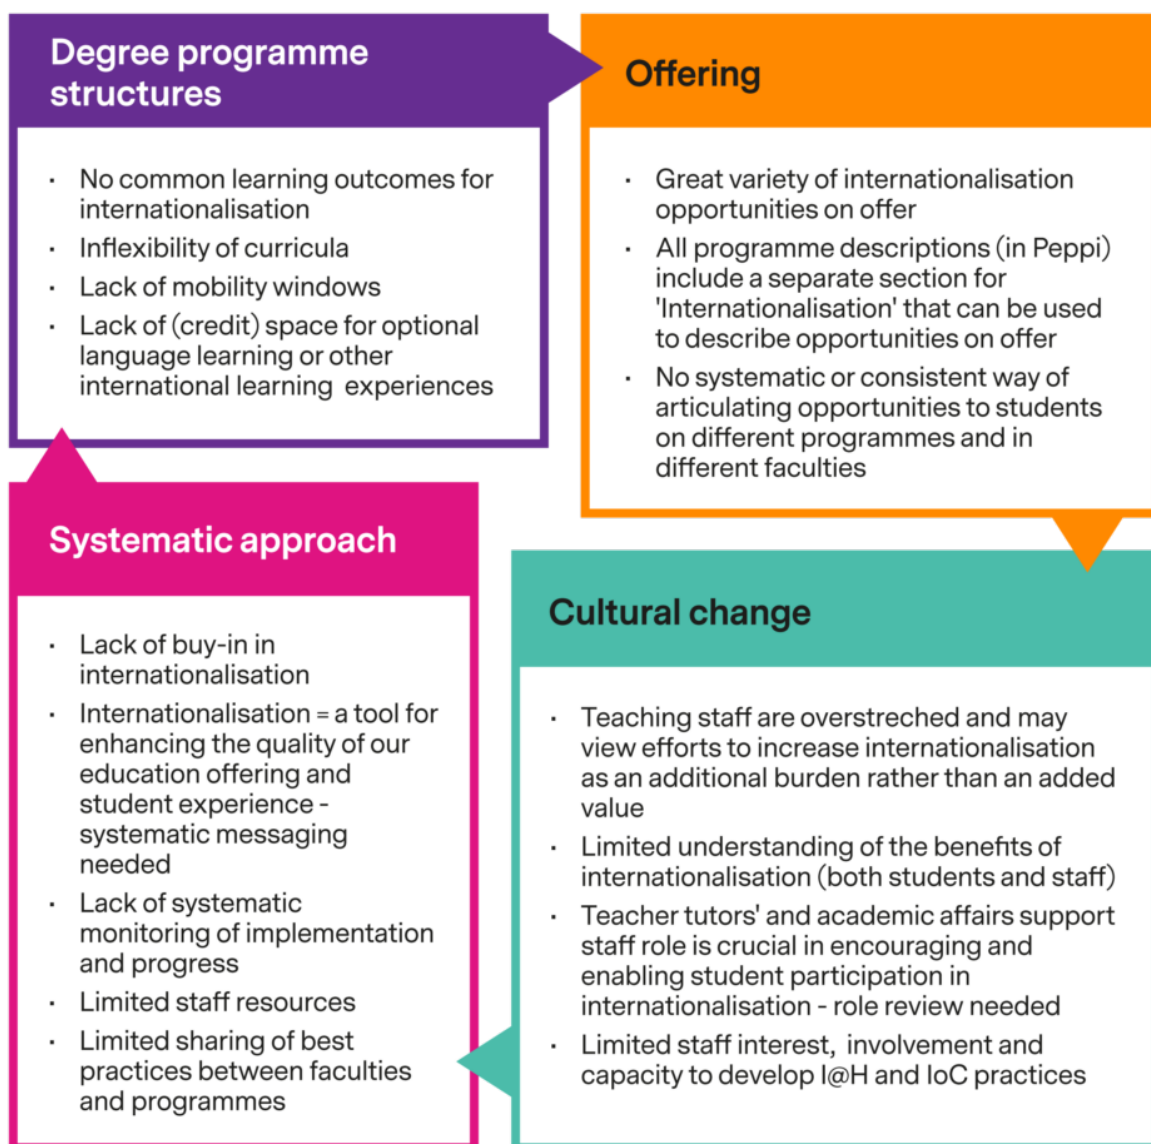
Degree programme structures

- No common learning outcomes for internationalisation
- Inflexibility of curricula
- Lack of mobility windows
- Lack of (credit) space for optional language learning or other international learning experiences

Offering

- Great variety of internationalisation opportunities on offer
- All programme descriptions (in Peppi) include a separate section for 'Internationalisation' that can be used to describe opportunities on offer
- No systematic or consistent way of articulating opportunities to students on different programmes and in different faculties

Systematic approach

- Lack of buy-in in internationalisation
- Internationalisation = a tool for enhancing the quality of our education offering and student experience - systematic messaging needed
- Lack of systematic monitoring of implementation and progress
- Limited staff resources
- Limited sharing of best practices between faculties and programmes

Cultural change

- Teaching staff are overstreched and may view efforts to increase internationalisation as an additional burden rather than an added value
- Limited understanding of the benefits of internationalisation (both students and staff)
- Teacher tutors' and academic affairs support staff role is crucial in encouraging and enabling student participation in internationalisation - role review needed
- Limited staff interest, involvement and capacity to develop I@H and IoC practices